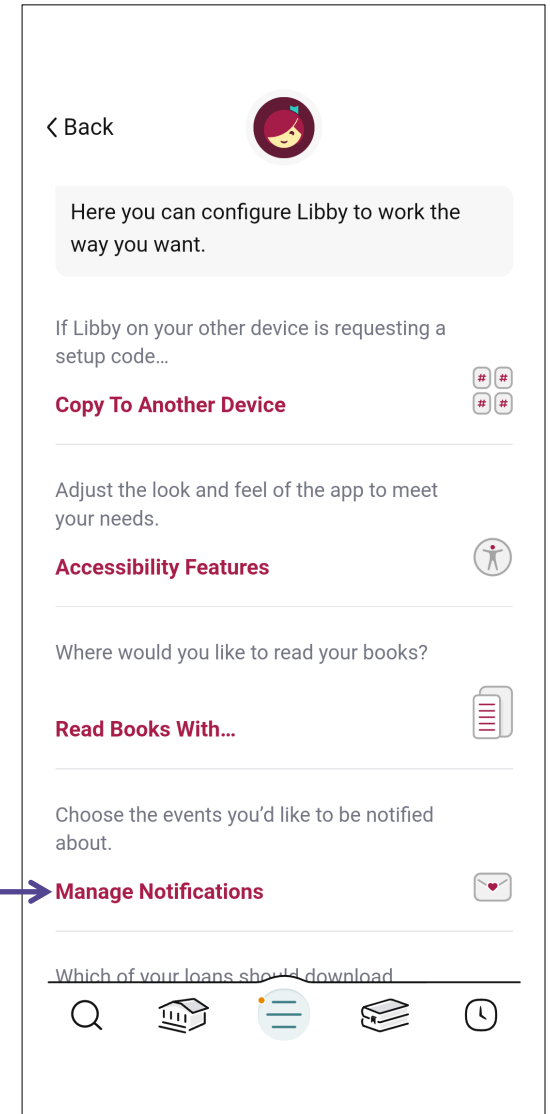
< Back

Here you can configure Libby to work the way you want.

If Libby on your other device is requesting a setup code…

Copy To Another Device

Adjust the look and feel of the app to meet your needs.

Accessibility Features

Where would you like to read your books?

Read Books With…

Choose the events you'd like to be notified about.

Manage Notifications

Which of your loans should download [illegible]